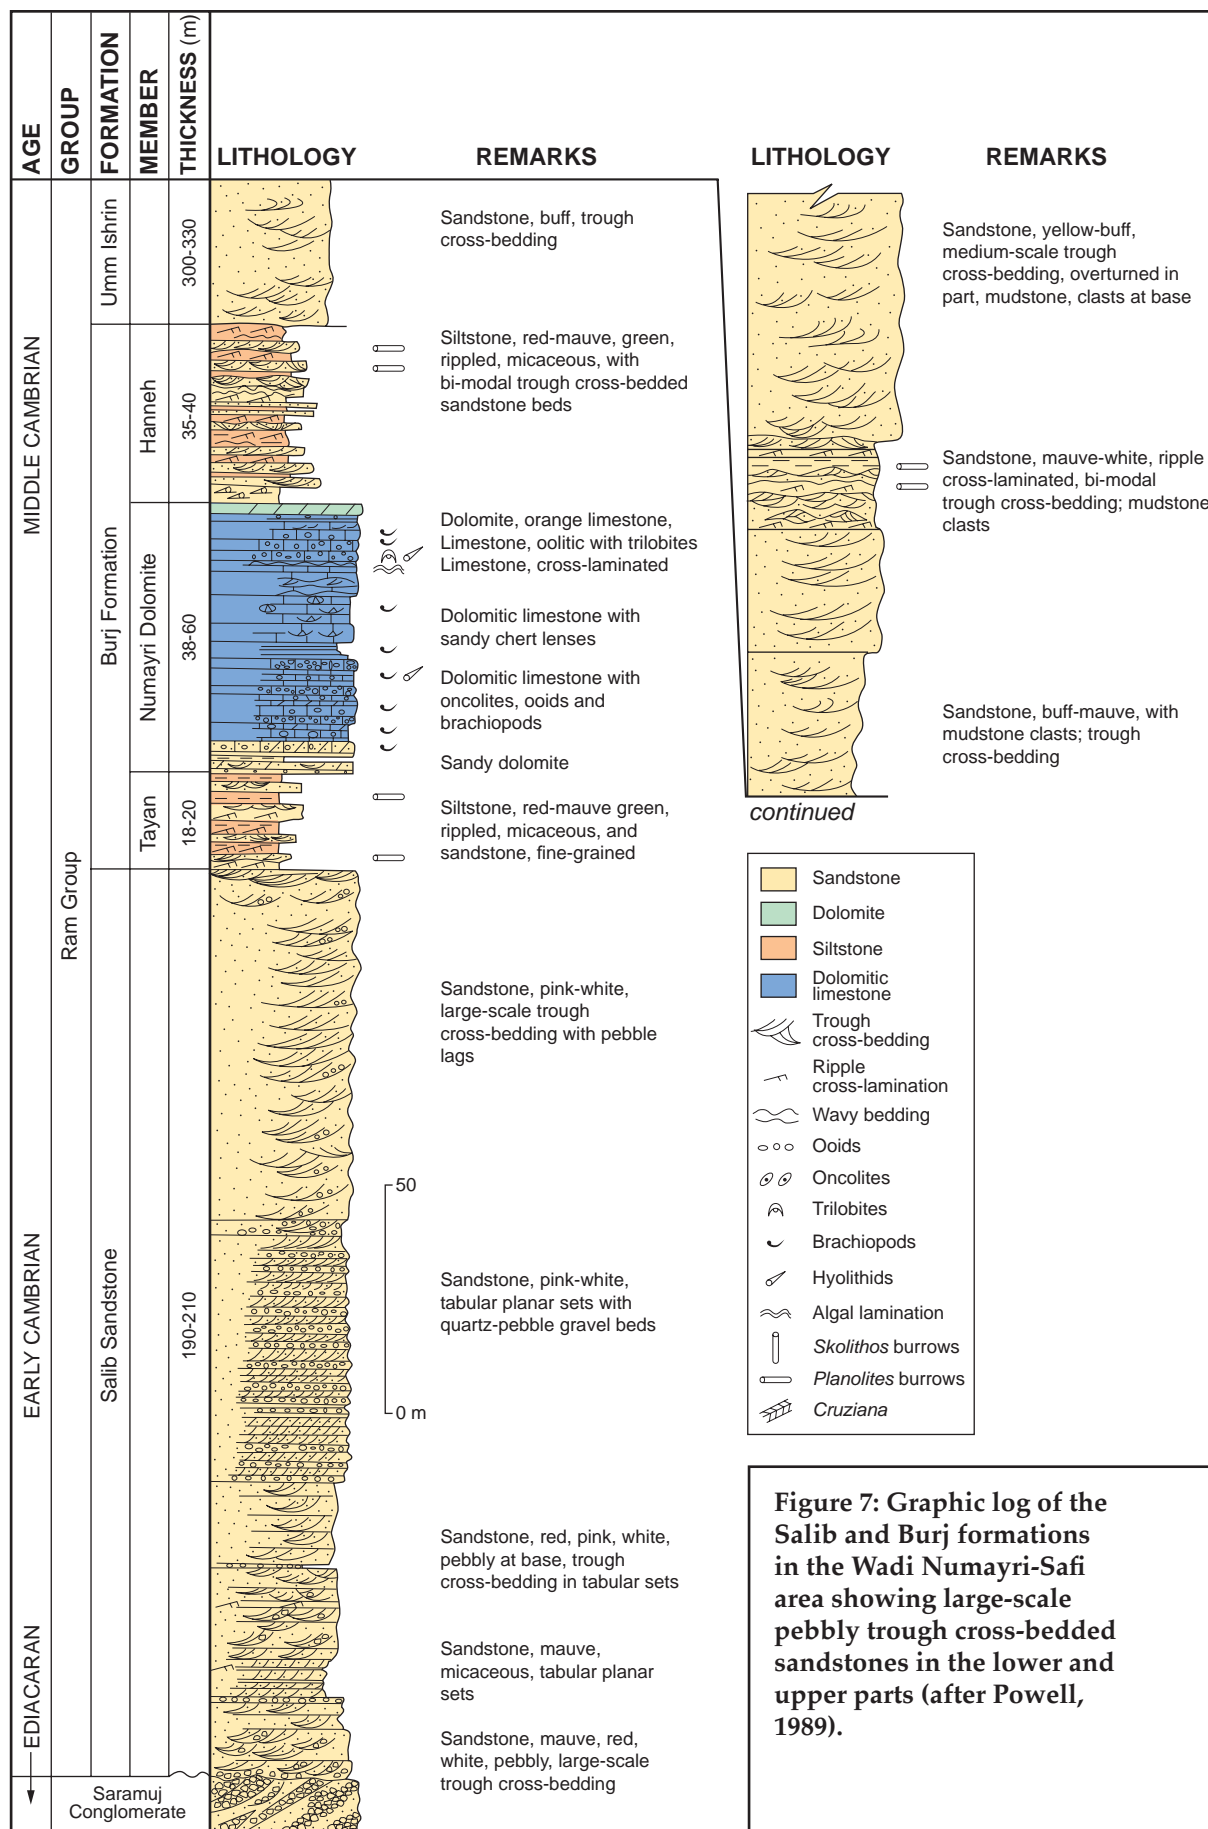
AGE
GROUP
FORMATION
MEMBER
THICKNESS (m)
LITHOLOGY
REMARKS
LITHOLOGY
REMARKS

MIDDLE CAMBRIAN
EARLY CAMBRIAN
EDIACARAN
Ram Group
Umm Ishrin
Burj Formation
Salib Sandstone
Hanneh
Numayri Dolomite
Tayan
300-330
35-40
38-60
18-20
190-210
Saramuj Conglomerate

Sandstone, buff, trough cross-bedding

Siltstone, red-mauve, green, rippled, micaceous, with bi-modal trough cross-bedded sandstone beds

Dolomite, orange limestone, Limestone, oolitic with trilobites Limestone, cross-laminated

Dolomitic limestone with sandy chert lenses

Dolomitic limestone with oncolites, ooids and brachiopods

Sandy dolomite

Siltstone, red-mauve green, rippled, micaceous, and sandstone, fine-grained

Sandstone, pink-white, large-scale trough cross-bedding with pebble lags

50

0 m

Sandstone, pink-white, tabular planar sets with quartz-pebble gravel beds

Sandstone, red, pink, white, pebbly at base, trough cross-bedding in tabular sets

Sandstone, mauve, micaceous, tabular planar sets

Sandstone, mauve, red, white, pebbly, large-scale trough cross-bedding

Sandstone, yellow-buff, medium-scale trough cross-bedding, overturned in part, mudstone, clasts at base

Sandstone, mauve-white, ripple cross-laminated, bi-modal trough cross-bedding; mudstone clasts

Sandstone, buff-mauve, with mudstone clasts; trough cross-bedding

continued

Sandstone
Dolomite
Siltstone
Dolomitic limestone
Trough cross-bedding
Ripple cross-lamination
Wavy bedding
Ooids
Oncolites
Trilobites
Brachiopods
Hyolithids
Algal lamination
*Skolithos* burrows
*Planolites* burrows
*Cruziana*

Figure 7: Graphic log of the Salib and Burj formations in the Wadi Numayri-Safi area showing large-scale pebbly trough cross-bedded sandstones in the lower and upper parts (after Powell, 1989).